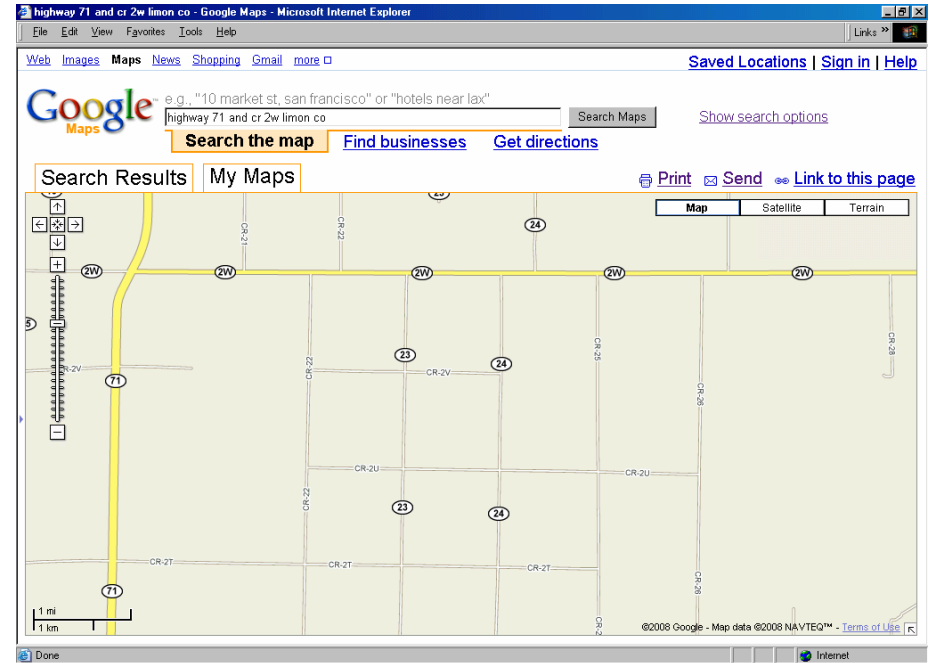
highway 71 and cr 2w limon co - Google Maps - Microsoft Internet Explorer

File Edit View Favorites Tools Help

Links »

Web Images Maps News Shopping Gmail more

Saved Locations | Sign in | Help

Google Maps

e.g., "10 market st, san francisco" or "hotels near lax"

highway 71 and cr 2w limon co

Search Maps

Show search options

Search the map Find businesses Get directions

Search Results My Maps

Print Send Link to this page

Map Satellite Terrain

23
CR-21
CR-22
24
2W
2W
2W
2W
2W
5
CR-25
CR-28
23
24
CR-22
CR-2V
CR-2V
71
CR-26
CR-2U
CR-2U
CR-22
23
24
CR-2T
CR-2T
CR-2T
71
CR-26
CR-2

1 mi
1 km

©2008 Google - Map data ©2008 NAVTEQ™ - Terms of Use

Done

Internet